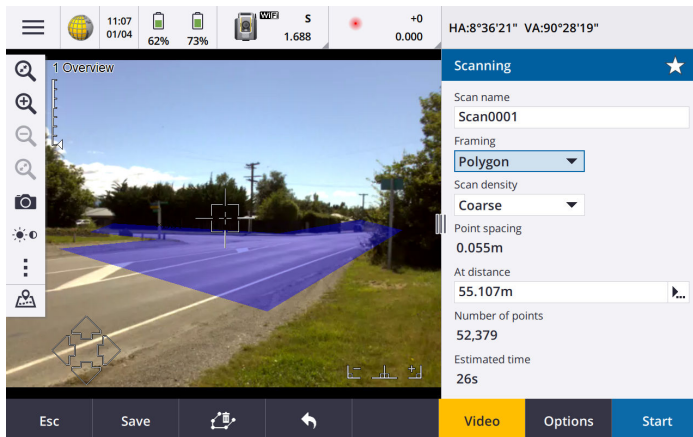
11:07
01/04
62%
73%
WiFi
S
1.688
+0
0.000
HA:8°36'21" VA:90°28'19"

1 Overview

Scanning

Scan name
Scan0001
Framing
Polygon
Scan density
Coarse
Point spacing
0.055m
At distance
55.107m
Number of points
52,379
Estimated time
26s

Esc
Save
Video
Options
Start